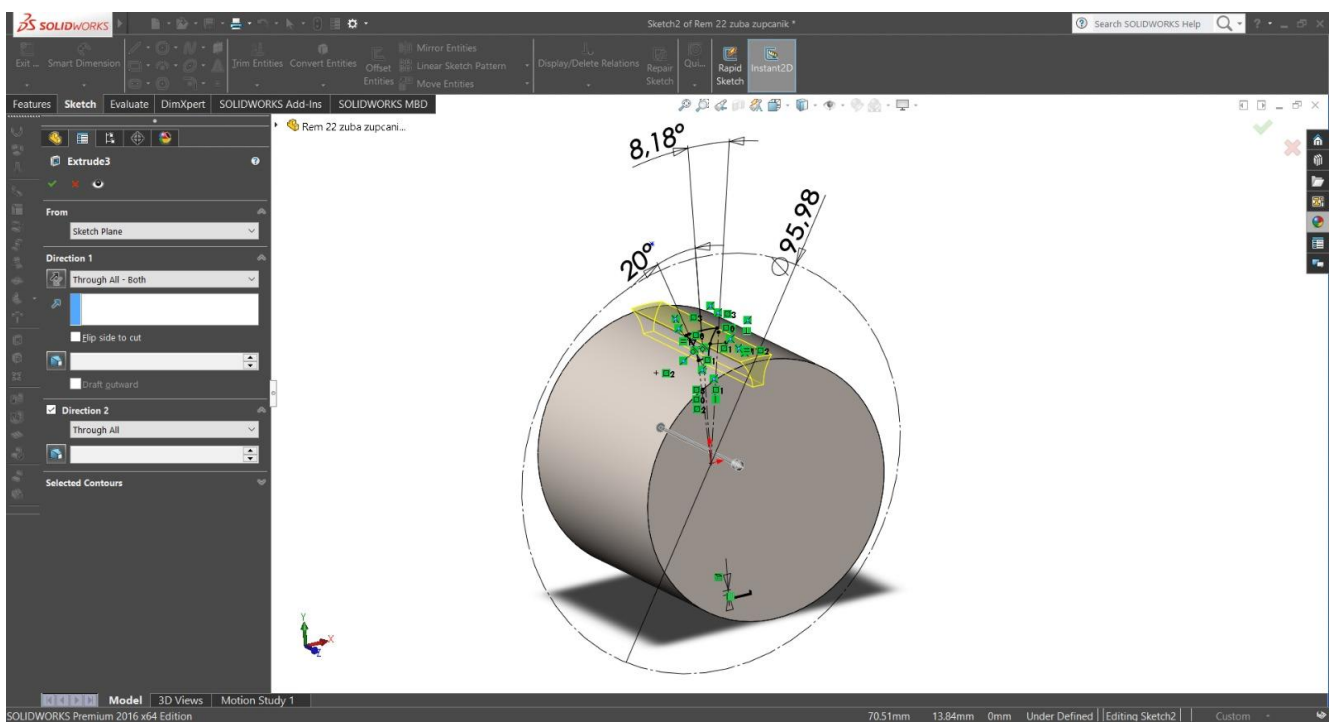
SOLIDWORKS

Sketch2 of Rem 22 zuba zupcanik *

Search SOLIDWORKS Help

Exit ... Smart Dimension

Trim Entities Convert Entities Offset Entities

Mirror Entities
Linear Sketch Pattern
Move Entities

Display/Delete Relations

Repair Sketch

Qui...

Rapid Sketch

Instant2D

Features Sketch Evaluate DimXpert SOLIDWORKS Add-Ins SOLIDWORKS MBD

Rem 22 zuba zupcani...

Extrude3

From

Sketch Plane

Direction 1

Through All - Both

Flip side to cut

Draft outward

Direction 2

Through All

Selected Contours

8,18°

20°

Ø95,98

Model 3D Views Motion Study 1

SOLIDWORKS Premium 2016 x64 Edition

70.51mm 13.84mm 0mm Under Defined Editing Sketch2 Custom